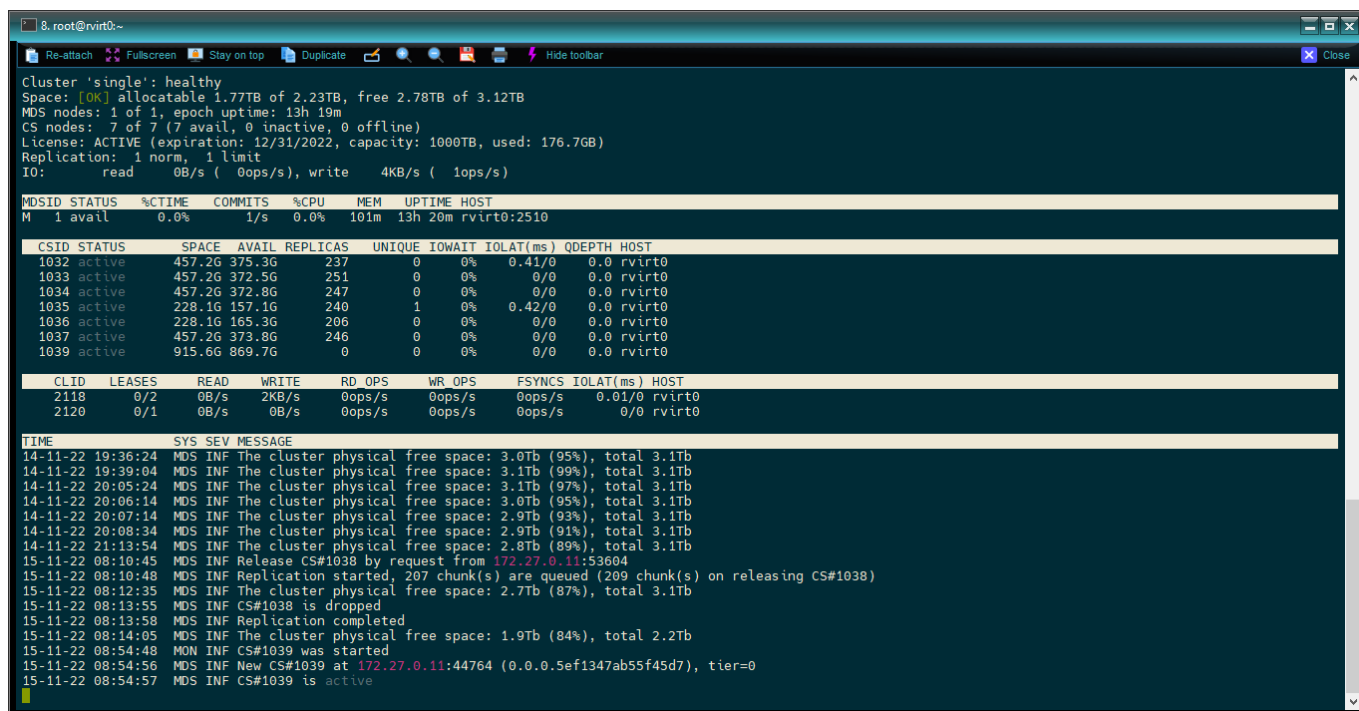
8. root@rvirt0:~

Re-attach Fullscreen Stay on top Duplicate Hide toolbar Close

Cluster 'single': healthy
Space: [OK] allocatable 1.77TB of 2.23TB, free 2.78TB of 3.12TB
MDS nodes: 1 of 1, epoch uptime: 13h 19m
CS nodes: 7 of 7 (7 avail, 0 inactive, 0 offline)
License: ACTIVE (expiration: 12/31/2022, capacity: 1000TB, used: 176.7GB)
Replication: 1 norm, 1 limit
IO: read 0B/s ( 0ops/s), write 4KB/s ( 1ops/s)

| MDSID | STATUS | %CTIME | COMMITS | %CPU | MEM | UPTIME | HOST |
|---|---|---|---|---|---|---|---|
| M 1 | avail | 0.0% | 1/s | 0.0% | 101m | 13h 20m | rvirt0:2510 |

| CSID | STATUS | SPACE | AVAIL | REPLICAS | UNIQUE | IOWAIT | IOLAT(ms) | QDEPTH | HOST |
|---|---|---|---|---|---|---|---|---|---|
| 1032 | active | 457.2G | 375.3G | 237 | 0 | 0% | 0.41/0 | 0.0 | rvirt0 |
| 1033 | active | 457.2G | 372.5G | 251 | 0 | 0% | 0/0 | 0.0 | rvirt0 |
| 1034 | active | 457.2G | 372.8G | 247 | 0 | 0% | 0/0 | 0.0 | rvirt0 |
| 1035 | active | 228.1G | 157.1G | 240 | 1 | 0% | 0.42/0 | 0.0 | rvirt0 |
| 1036 | active | 228.1G | 165.3G | 206 | 0 | 0% | 0/0 | 0.0 | rvirt0 |
| 1037 | active | 457.2G | 373.8G | 246 | 0 | 0% | 0/0 | 0.0 | rvirt0 |
| 1039 | active | 915.6G | 869.7G | 0 | 0 | 0% | 0/0 | 0.0 | rvirt0 |

| CLID | LEASES | READ | WRITE | RD_OPS | WR_OPS | FSYNCS | IOLAT(ms) | HOST |
|---|---|---|---|---|---|---|---|---|
| 2118 | 0/2 | 0B/s | 2KB/s | 0ops/s | 0ops/s | 0ops/s | 0.01/0 | rvirt0 |
| 2120 | 0/1 | 0B/s | 0B/s | 0ops/s | 0ops/s | 0ops/s | 0/0 | rvirt0 |

TIME SYS SEV MESSAGE
14-11-22 19:36:24 MDS INF The cluster physical free space: 3.0Tb (95%), total 3.1Tb
14-11-22 19:39:04 MDS INF The cluster physical free space: 3.1Tb (99%), total 3.1Tb
14-11-22 20:05:24 MDS INF The cluster physical free space: 3.1Tb (97%), total 3.1Tb
14-11-22 20:06:14 MDS INF The cluster physical free space: 3.0Tb (95%), total 3.1Tb
14-11-22 20:07:14 MDS INF The cluster physical free space: 2.9Tb (93%), total 3.1Tb
14-11-22 20:08:34 MDS INF The cluster physical free space: 2.9Tb (91%), total 3.1Tb
14-11-22 21:13:54 MDS INF The cluster physical free space: 2.8Tb (89%), total 3.1Tb
15-11-22 08:10:45 MDS INF Release CS#1038 by request from 172.27.0.11:53604
15-11-22 08:10:48 MDS INF Replication started, 207 chunk(s) are queued (209 chunk(s) on releasing CS#1038)
15-11-22 08:12:35 MDS INF The cluster physical free space: 2.7Tb (87%), total 3.1Tb
15-11-22 08:13:55 MDS INF CS#1038 is dropped
15-11-22 08:13:58 MDS INF Replication completed
15-11-22 08:14:05 MDS INF The cluster physical free space: 1.9Tb (84%), total 2.2Tb
15-11-22 08:54:48 MON INF CS#1039 was started
15-11-22 08:54:56 MDS INF New CS#1039 at 172.27.0.11:44764 (0.0.0.5ef1347ab55f45d7), tier=0
15-11-22 08:54:57 MDS INF CS#1039 is active